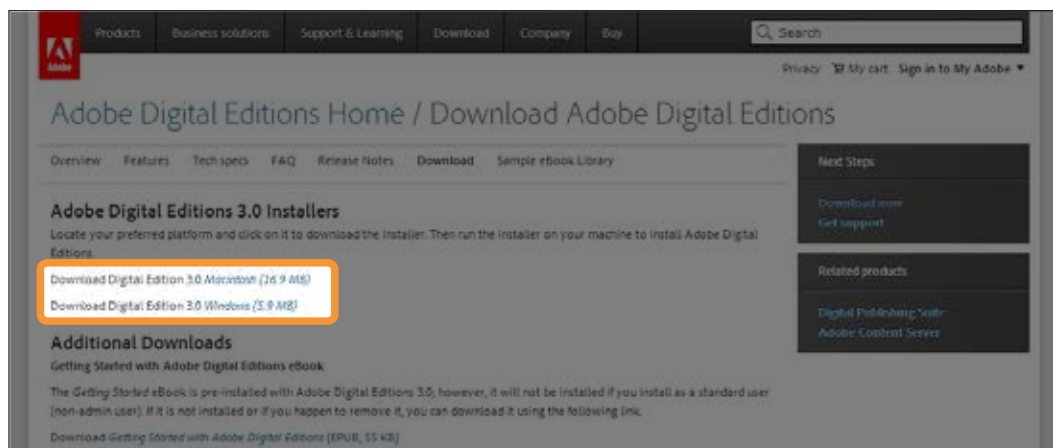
Adobe

Products Business solutions Support & Learning Download Company Buy

Search

Privacy My cart Sign in to My Adobe

Adobe Digital Editions Home / Download Adobe Digital Editions

Overview Features Tech specs FAQ Release Notes Download Sample eBook Library

Adobe Digital Editions 3.0 Installers

Locate your preferred platform and click on it to download the installer. Then run the installer on your machine to install Adobe Digital Editions.

Download Digital Edition 3.0 Macintosh (16.9 MB)

Download Digital Edition 3.0 Windows (5.9 MB)

Additional Downloads

Getting Started with Adobe Digital Editions eBook

The Getting Started eBook is pre-installed with Adobe Digital Editions 3.0; however, it will not be installed if you install as a standard user (non-admin user). If it is not installed or if you happen to remove it, you can download it using the following link.

Download Getting Started with Adobe Digital Editions (EPUB, 55 KB)

Next Steps

Download now

Get support

Related products

Digital Publishing Suite

Adobe Content Server